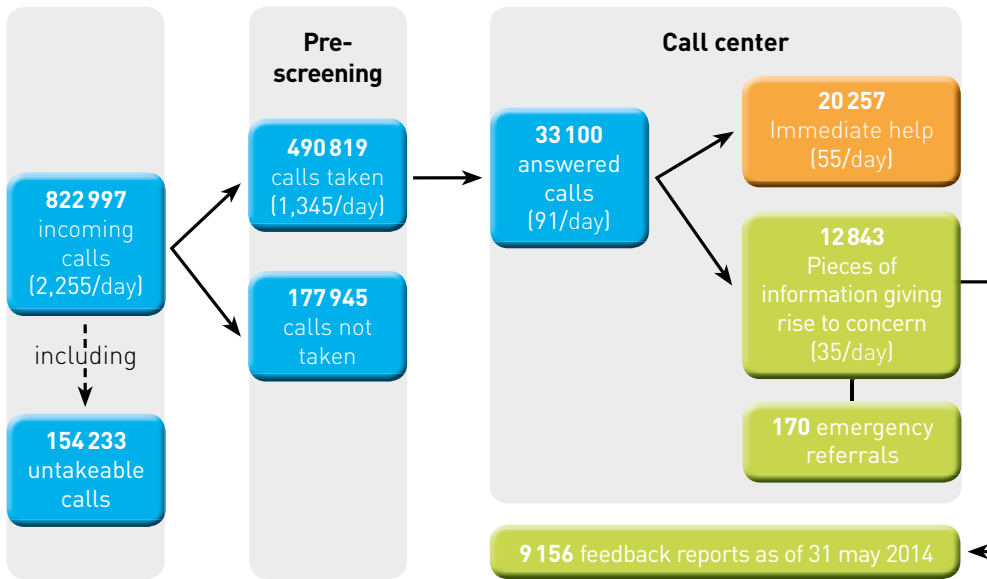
Pre-screening

Call center

822 997 incoming calls (2,255/day)

including

154 233 untakeable calls

490 819 calls taken (1,345/day)

177 945 calls not taken

33 100 answered calls (91/day)

20 257 Immediate help (55/day)

12 843 Pieces of information giving rise to concern (35/day)

170 emergency referrals

9 156 feedback reports as of 31 may 2014